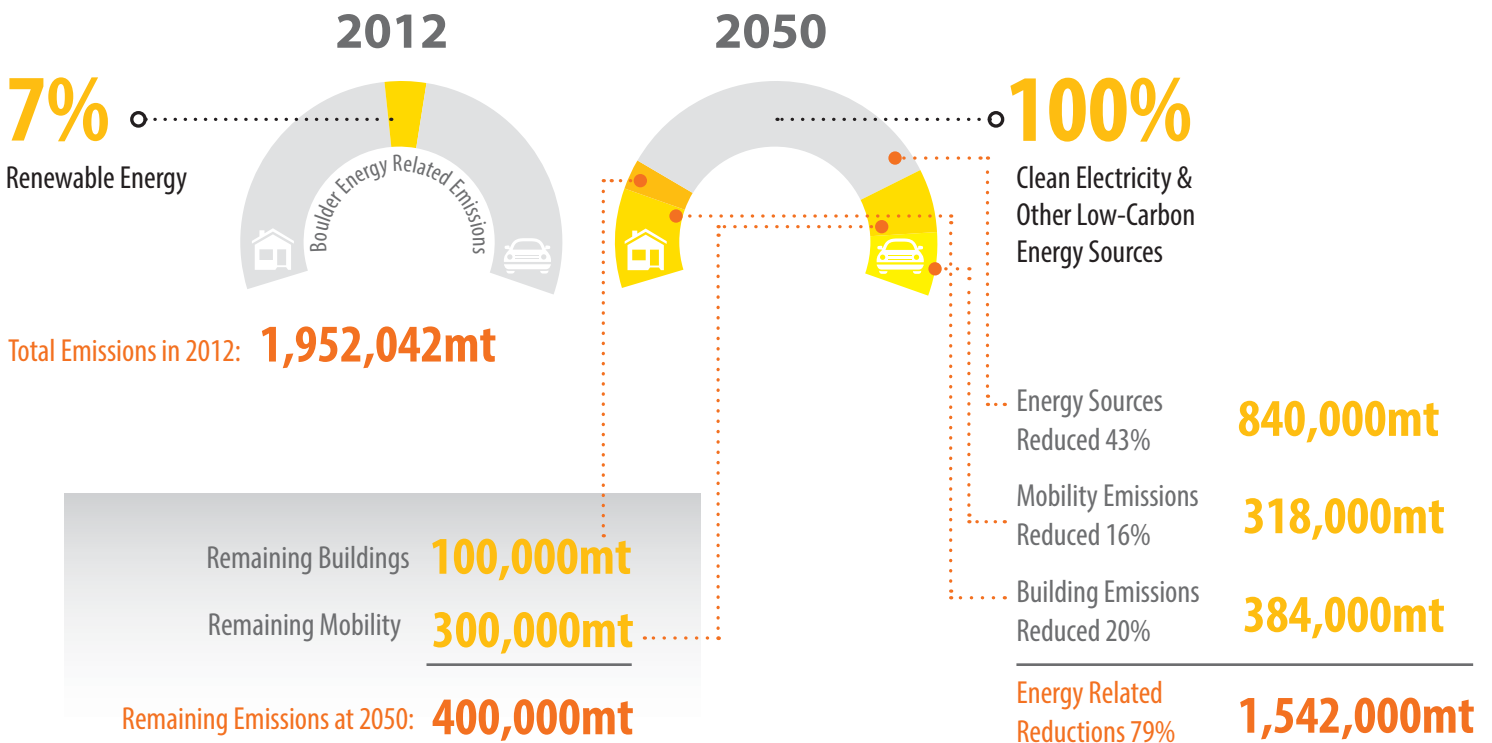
2012

2050

7%
Renewable Energy

Boulder Energy Related Emissions

100%
Clean Electricity & Other Low-Carbon Energy Sources

Total Emissions in 2012: 1,952,042mt

Energy Sources Reduced 43% 840,000mt

Mobility Emissions Reduced 16% 318,000mt

Building Emissions Reduced 20% 384,000mt

Energy Related Reductions 79% 1,542,000mt

Remaining Buildings 100,000mt

Remaining Mobility 300,000mt

Remaining Emissions at 2050: 400,000mt